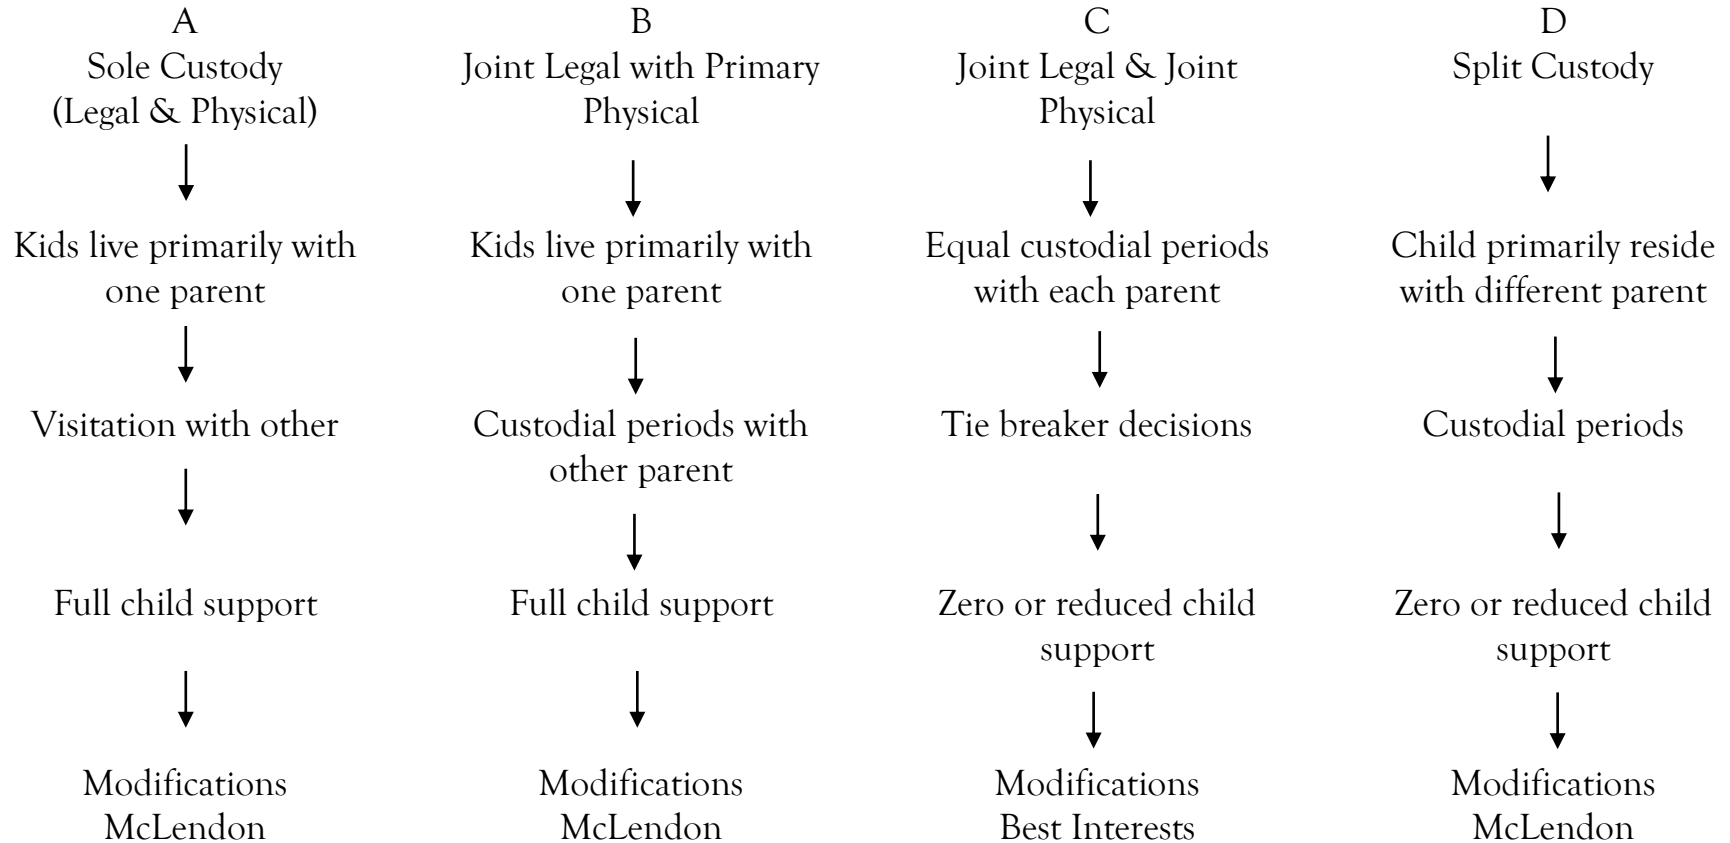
A
Sole Custody
(Legal & Physical)

Kids live primarily with one parent

Visitation with other

Full child support

Modifications
McLendon

B
Joint Legal with Primary Physical

Kids live primarily with one parent

Custodial periods with other parent

Full child support

Modifications
McLendon

C
Joint Legal & Joint Physical

Equal custodial periods with each parent

Tie breaker decisions

Zero or reduced child support

Modifications
Best Interests

D
Split Custody

Child primarily reside with different parent

Custodial periods

Zero or reduced child support

Modifications
McLendon